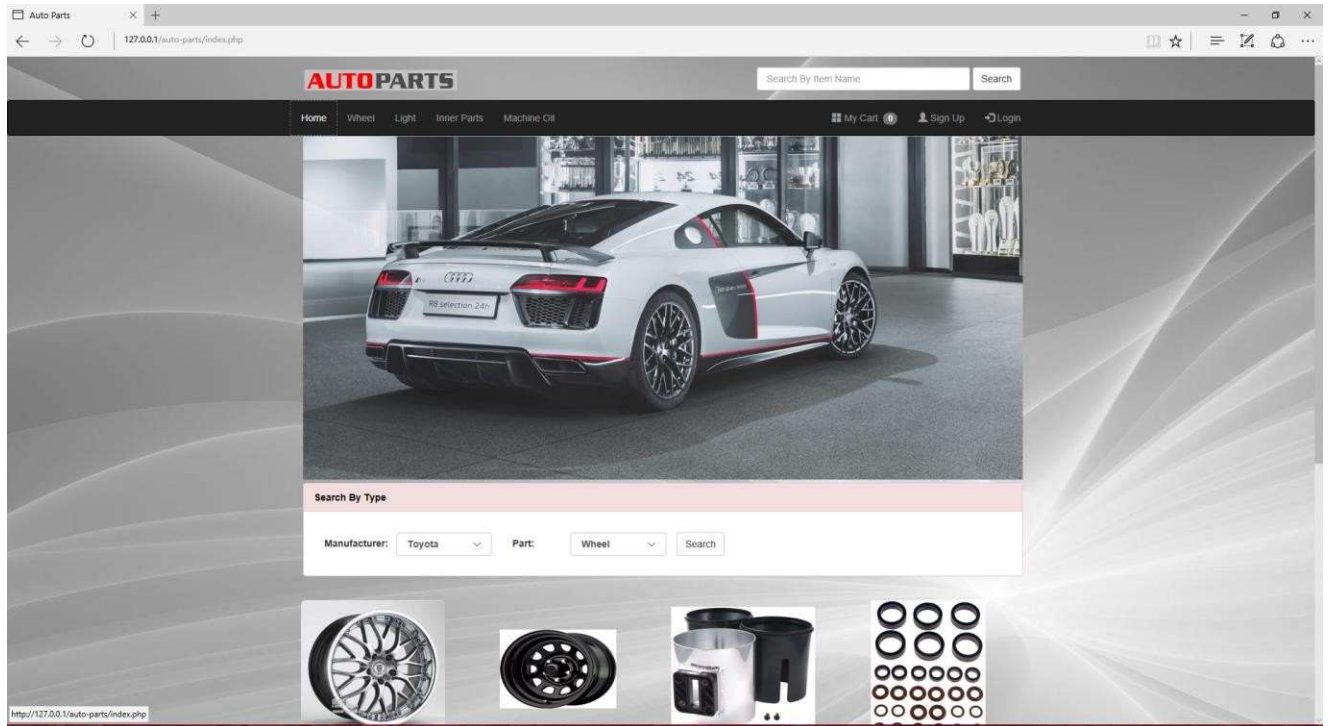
Auto Parts

127.0.0.1/auto-parts/index.php

AUTOPARTS

Search By Item Name

Search

Home Wheel Light Inner Parts Machine Oil

My Cart 0 Sign Up Login

R8 selection 24h

Search By Type

Manufacturer: Toyota

Part: Wheel

Search

http://127.0.0.1/auto-parts/index.php